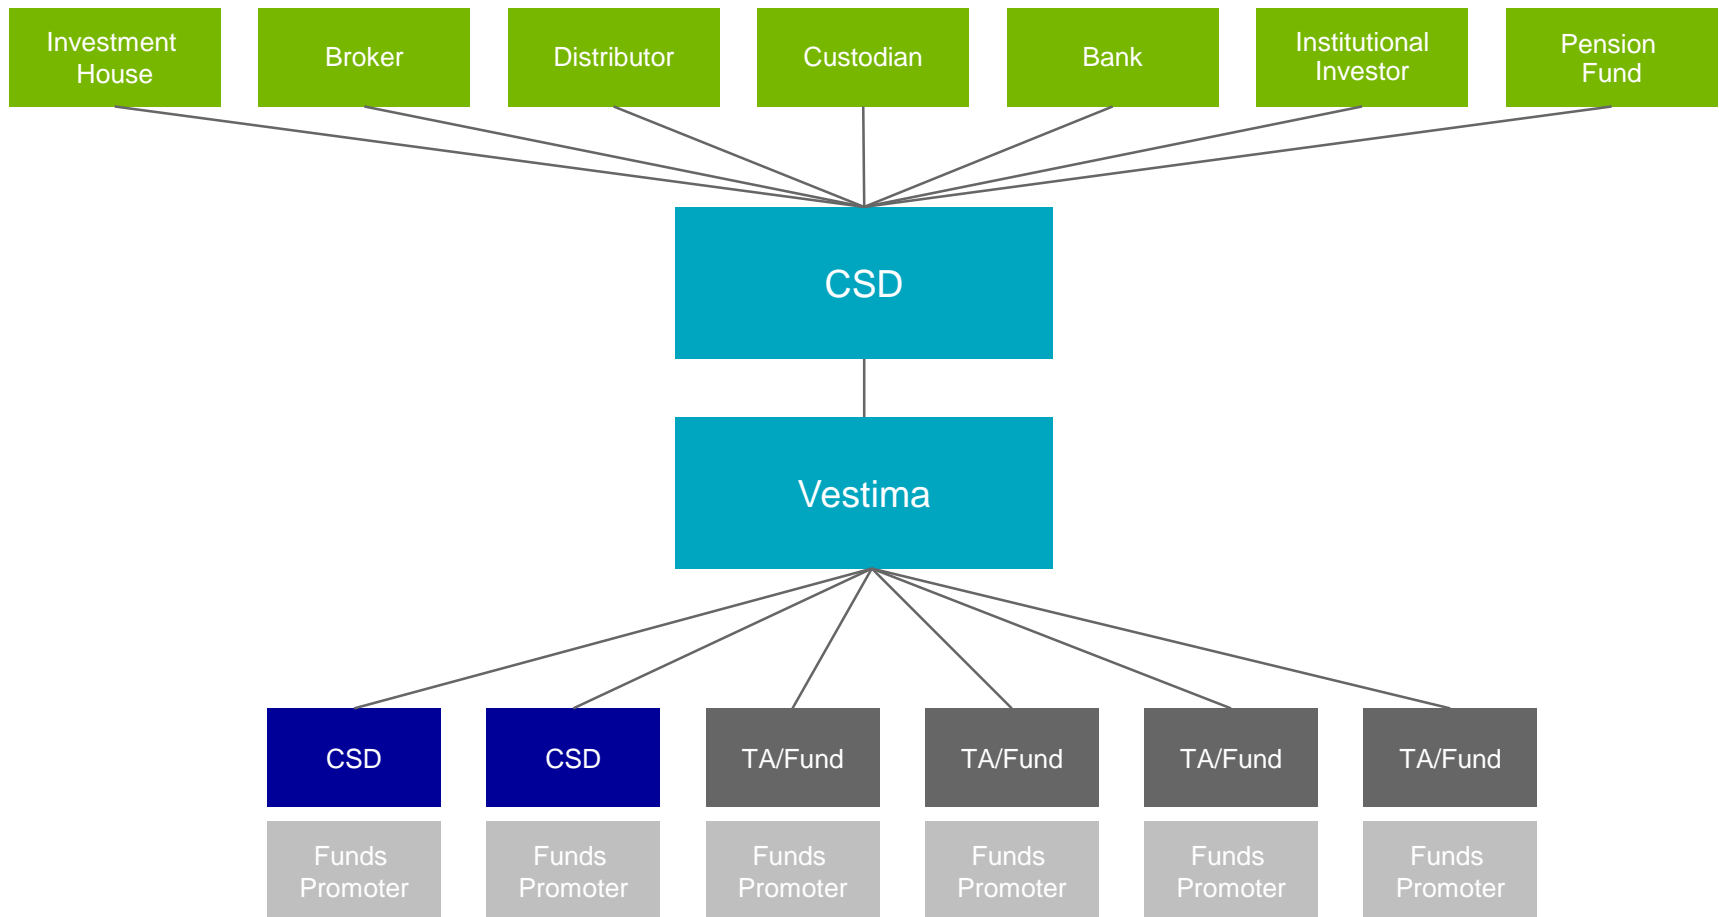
Investment House

Broker

Distributor

Custodian

Bank

Institutional Investor

Pension Fund

CSD

Vestima

CSD

CSD

TA/Fund

TA/Fund

TA/Fund

TA/Fund

Funds Promoter

Funds Promoter

Funds Promoter

Funds Promoter

Funds Promoter

Funds Promoter